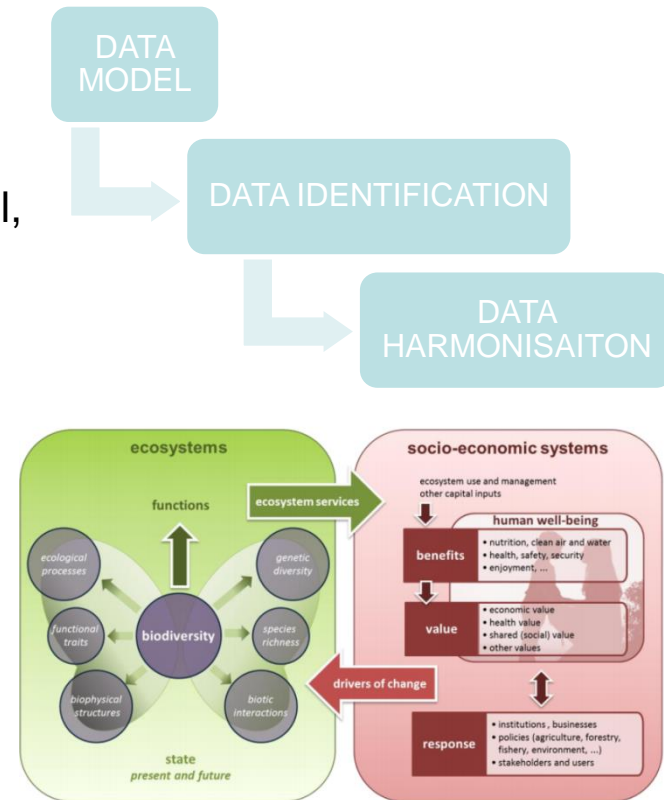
DATA MODEL

l,

DATA IDENTIFICATION

DATA HARMONISAITON

ecosystems

functions

ecological processes

genetic diversity

functional traits

biodiversity

species richness

biophysical structures

biotic interactions

state
present and future

ecosystem services

drivers of change

socio-economic systems

ecosystem use and management
other capital inputs

human well-being

benefits
• nutrition, clean air and water
• health, safety, security
• enjoyment, ...

value
• economic value
• health value
• shared (social) value
• other values

response
• institutions , businesses
• policies (agriculture, forestry, fishery, environment, ...)
• stakeholders and users